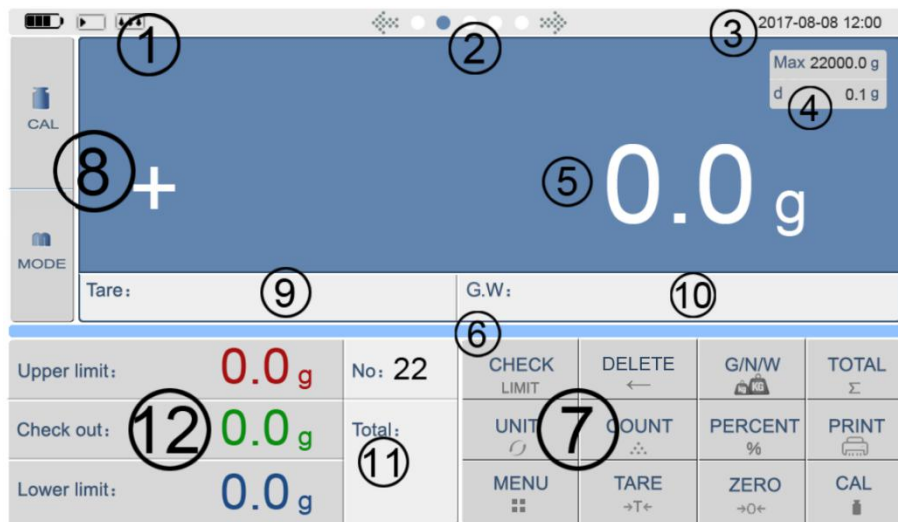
① ② ③ 2017-08-08 12:00

CAL

MODE

⑧ +

Max 22000.0 g
d 0.1 g
④

⑤ 0.0 g

Tare: ⑨

G.W: ⑩

⑥

Upper limit: 0.0 g

Check out: ⑫ 0.0 g

Lower limit: 0.0 g

No: 22

Total: ⑪

| CHECK LIMIT | DELETE ← | G/N/W KG | TOTAL Σ |
|---|---|---|---|
| UNIT | ⑦ COUNT | PERCENT % | PRINT |
| MENU | TARE →T← | ZERO →0← | CAL |